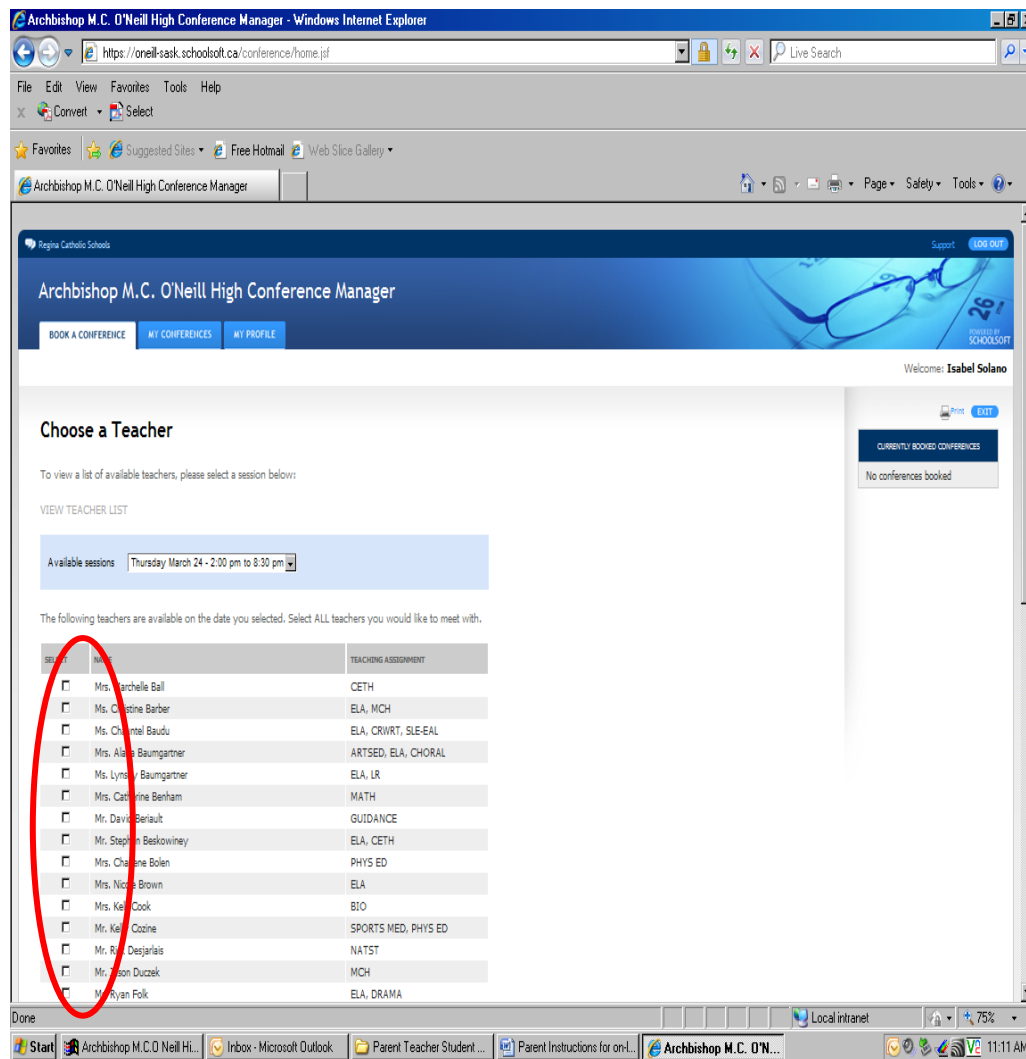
Archbishop M.C. O'Neill High Conference Manager - Windows Internet Explorer

https://oneill-sask.schoolsoft.ca/conference/home.jsf

Live Search

File Edit View Favorites Tools Help

Convert Select

Favorites Suggested Sites Free Hotmail Web Slice Gallery

Archbishop M.C. O'Neill High Conference Manager

Page Safety Tools

Regina Catholic Schools

Support LOG OUT

Archbishop M.C. O'Neill High Conference Manager

BOOK A CONFERENCE MY CONFERENCES MY PROFILE

POWERED BY SCHOOLSOFT

Welcome: Isabel Solano

Print EXIT

Choose a Teacher

CURRENTLY BOOKED CONFERENCES

No conferences booked

To view a list of available teachers, please select a session below:

VIEW TEACHER LIST

Available sessions Thursday March 24 - 2:00 pm to 8:30 pm

The following teachers are available on the date you selected. Select ALL teachers you would like to meet with.

| SEL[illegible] | NA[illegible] | TEACHING ASSIGNMENT |
|---|---|---|
| | Mrs. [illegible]archelle Ball | CETH |
| | Ms. C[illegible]stine Barber | ELA, MCH |
| | Ms. Ch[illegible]ntel Baudu | ELA, CRWRT, SLE-EAL |
| | Mrs. Ala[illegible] Baumgartner | ARTSED, ELA, CHORAL |
| | Ms. Lyns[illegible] Baumgartner | ELA, LR |
| | Mrs. Cat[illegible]rine Benham | MATH |
| | Mr. David Beriault | GUIDANCE |
| | Mr. Steph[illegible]n Beskowiney | ELA, CETH |
| | Mrs. Cha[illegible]ene Bolen | PHYS ED |
| | Mrs. Nico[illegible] Brown | ELA |
| | Mrs. Kel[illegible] Cook | BIO |
| | Mr. Kel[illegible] Cozine | SPORTS MED, PHYS ED |
| | Mr. R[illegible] Desjarlais | NATST |
| | Mr. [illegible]son Duczek | MCH |
| | M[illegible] Ryan Folk | ELA, DRAMA |

Done

Local intranet

75%

Start Archbishop M.C.O Neill Hi... Inbox - Microsoft Outlook Parent Teacher Student ... Parent Instructions for on-l... Archbishop M.C. O'N... 11:11 AM